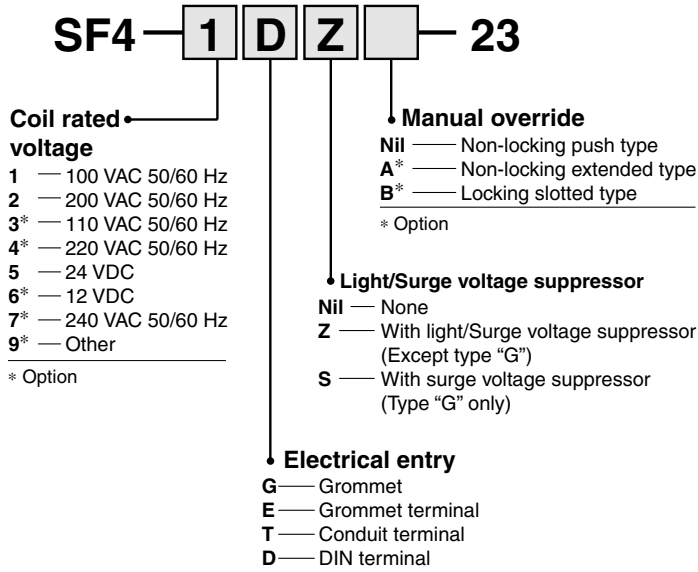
SF4 — 1 D Z — 23

Coil rated voltage
1 — 100 VAC 50/60 Hz
2 — 200 VAC 50/60 Hz
3* — 110 VAC 50/60 Hz
4* — 220 VAC 50/60 Hz
5 — 24 VDC
6* — 12 VDC
7* — 240 VAC 50/60 Hz
9* — Other
* Option

Manual override
Nil — Non-locking push type
A* — Non-locking extended type
B* — Locking slotted type
* Option

Light/Surge voltage suppressor
Nil — None
Z — With light/Surge voltage suppressor (Except type "G")
S — With surge voltage suppressor (Type "G" only)

Electrical entry
G — Grommet
E — Grommet terminal
T — Conduit terminal
D — DIN terminal